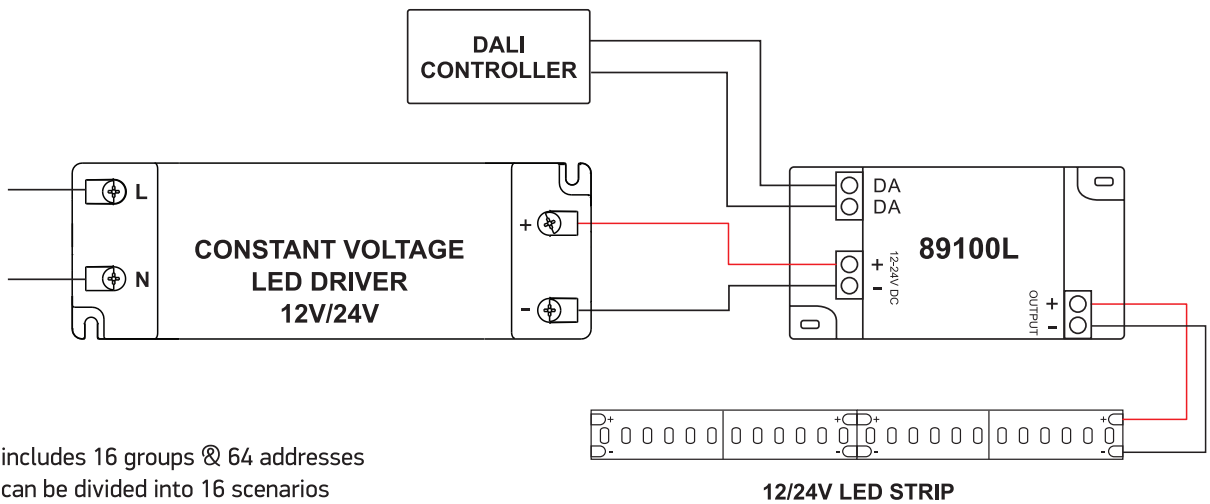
DALI CONTROLLER

L

N

CONSTANT VOLTAGE LED DRIVER 12V/24V

+

-

DA

DA

89100L

+

-

12-24V DC

OUTPUT

+

-

+

-

+

-

+

-

+

-

includes 16 groups & 64 addresses
can be divided into 16 scenarios

12/24V LED STRIP